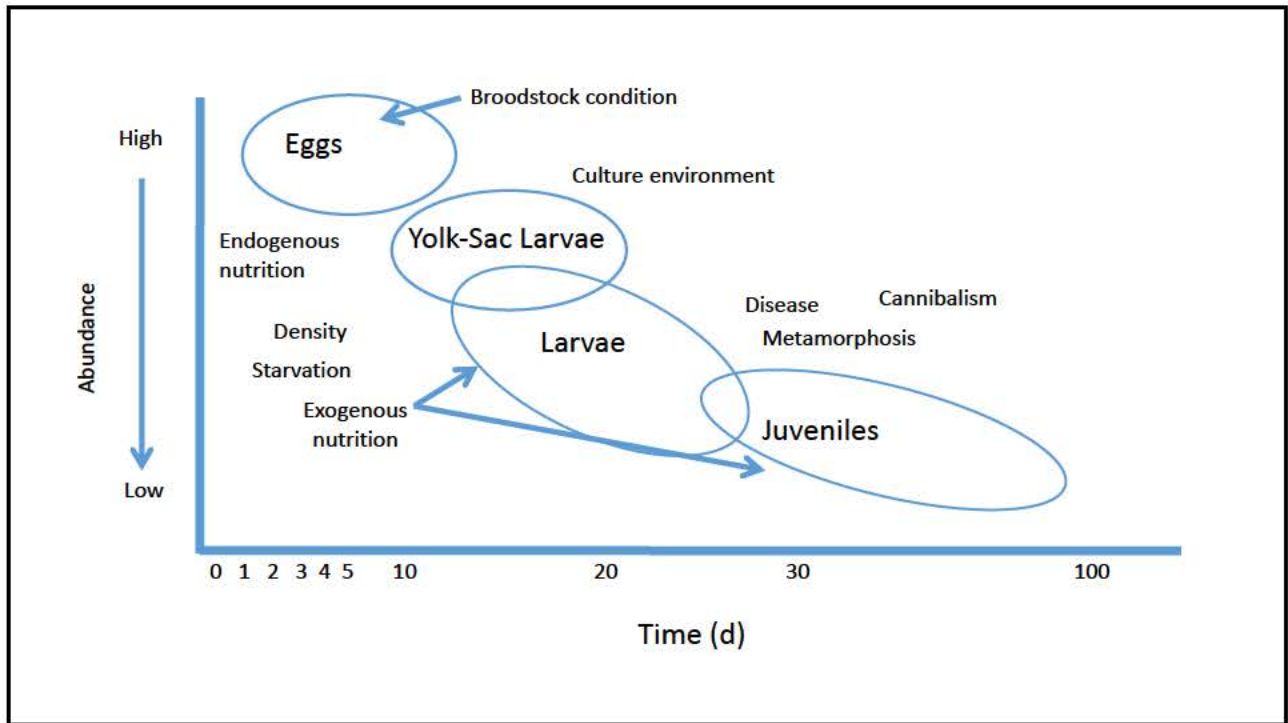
Broodstock condition

High

Eggs

Culture environment

Endogenous nutrition

Yolk-Sac Larvae

Abundance

Disease

Cannibalism

Density

Larvae

Metamorphosis

Starvation

Exogenous nutrition

Juveniles

Low

0 1 2 3 4 5 10 20 30 100

Time (d)